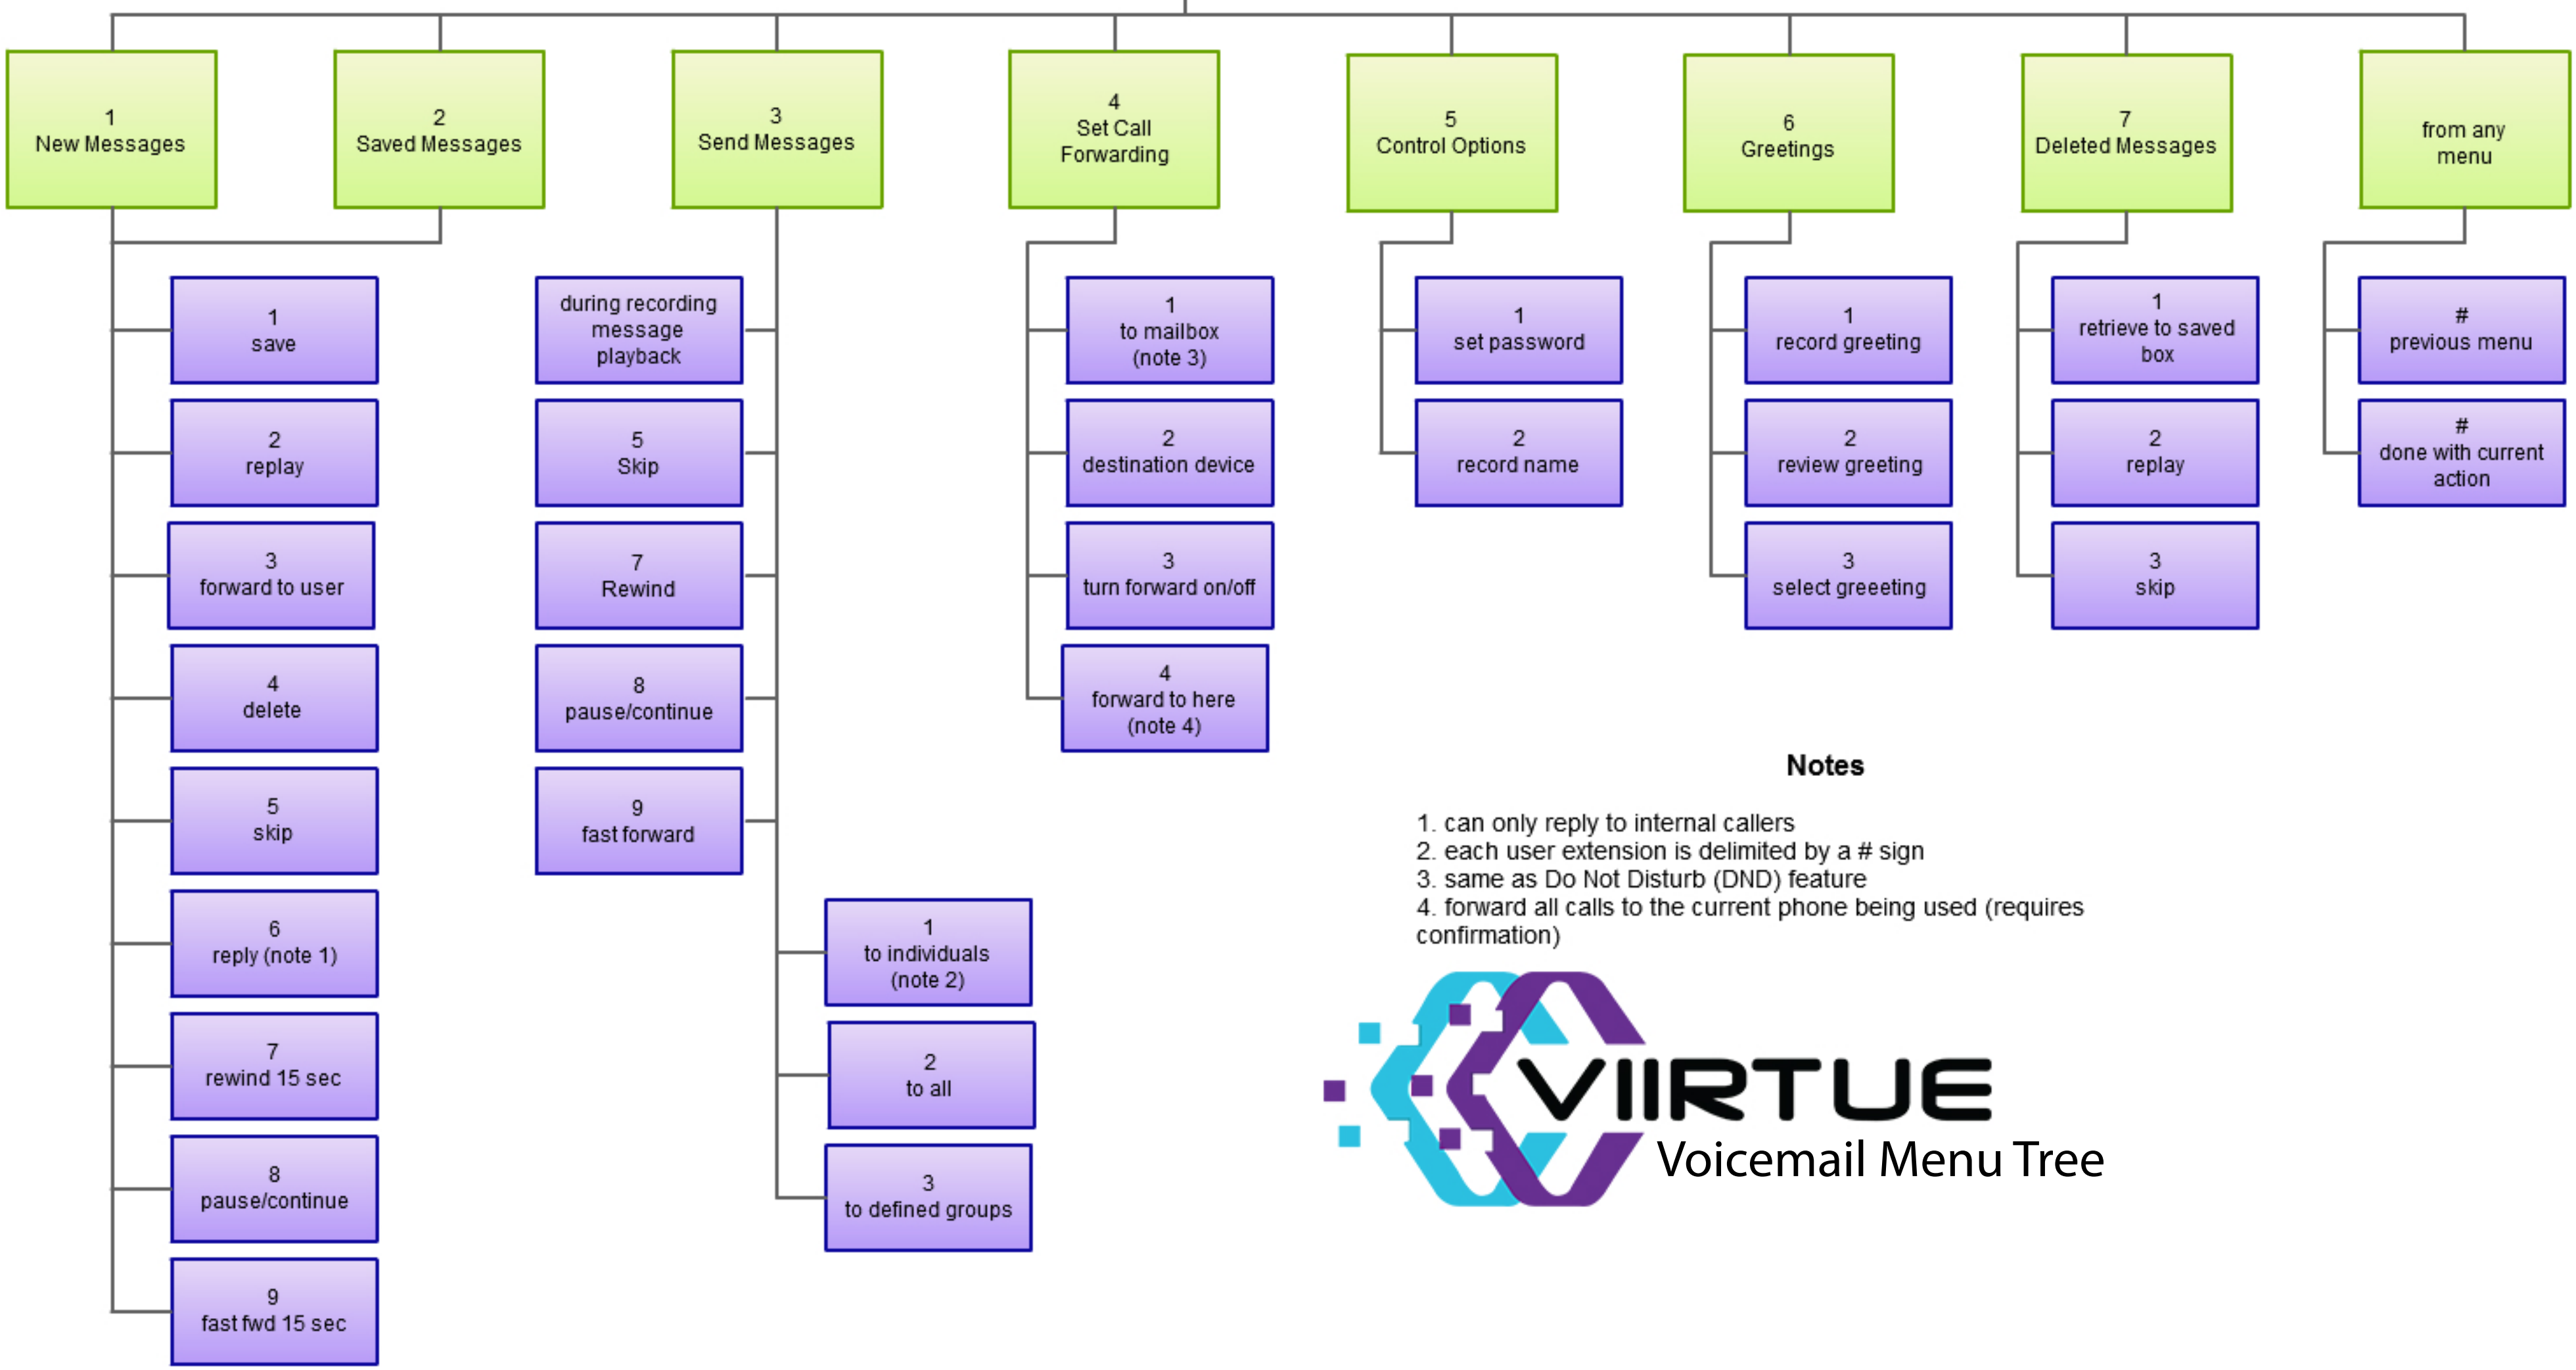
1
New Messages

2
Saved Messages

3
Send Messages

4
Set Call Forwarding

5
Control Options

6
Greetings

7
Deleted Messages

from any menu

1
save

2
replay

3
forward to user

4
delete

5
skip

6
reply (note 1)

7
rewind 15 sec

8
pause/continue

9
fast fwd 15 sec

during recording message playback

5
Skip

7
Rewind

8
pause/continue

9
fast forward

1
to individuals (note 2)

2
to all

3
to defined groups

1
to mailbox (note 3)

2
destination device

3
turn forward on/off

4
forward to here (note 4)

1
set password

2
record name

1
record greeting

2
review greeting

3
select greeeting

1
retrieve to saved box

2
replay

3
skip

#
previous menu

#
done with current action

Notes

1. can only reply to internal callers
2. each user extension is delimited by a # sign
3. same as Do Not Disturb (DND) feature
4. forward all calls to the current phone being used (requires confirmation)

VIIRTUE
Voicemail Menu Tree